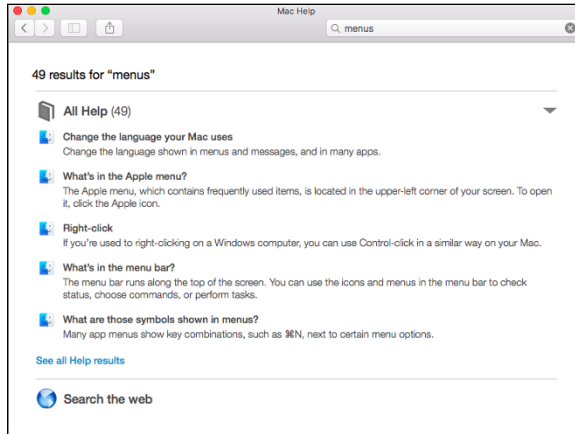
Mac Help

menus

49 results for “menus”

All Help (49)

Change the language your Mac uses
Change the language shown in menus and messages, and in many apps.

What’s in the Apple menu?
The Apple menu, which contains frequently used items, is located in the upper-left corner of your screen. To open it, click the Apple icon.

Right-click
If you’re used to right-clicking on a Windows computer, you can use Control-click in a similar way on your Mac.

What’s in the menu bar?
The menu bar runs along the top of the screen. You can use the icons and menus in the menu bar to check status, choose commands, or perform tasks.

What are those symbols shown in menus?
Many app menus show key combinations, such as ⌘N, next to certain menu options.

See all Help results

Search the web